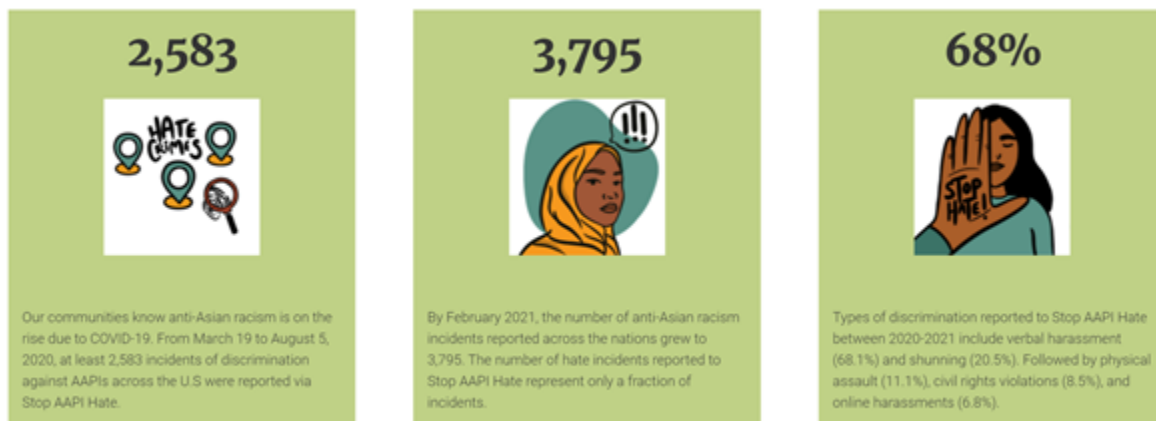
2,583

HATE CRIMES

Our communities know anti-Asian racism is on the rise due to COVID-19. From March 19 to August 5, 2020, at least 2,583 incidents of discrimination against AAPIs across the U.S were reported via Stop AAPI Hate.

3,795

!!!

By February 2021, the number of anti-Asian racism incidents reported across the nations grew to 3,795. The number of hate incidents reported to Stop AAPI Hate represent only a fraction of incidents.

68%

STOP HATE!

Types of discrimination reported to Stop AAPI Hate between 2020-2021 include verbal harassment (68.1%) and shunning (20.5%). Followed by physical assault (11.1%), civil rights violations (8.5%), and online harassments (6.8%).